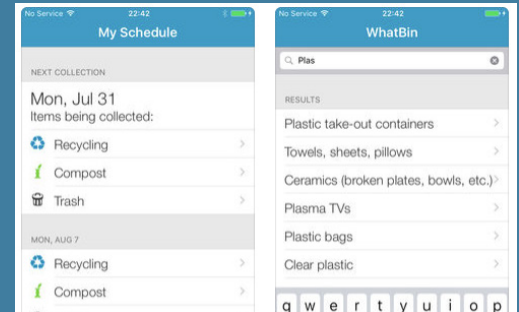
No Service 22:42

My Schedule

NEXT COLLECTION

Mon, Jul 31

Items being collected:

Recycling

Compost

Trash

MON, AUG 7

Recycling

Compost

No Service 22:42

WhatBin

Plas

RESULTS

Plastic take-out containers

Towels, sheets, pillows

Ceramics (broken plates, bowls, etc.)

Plasma TVs

Plastic bags

Clear plastic

q w e r t y u i o p